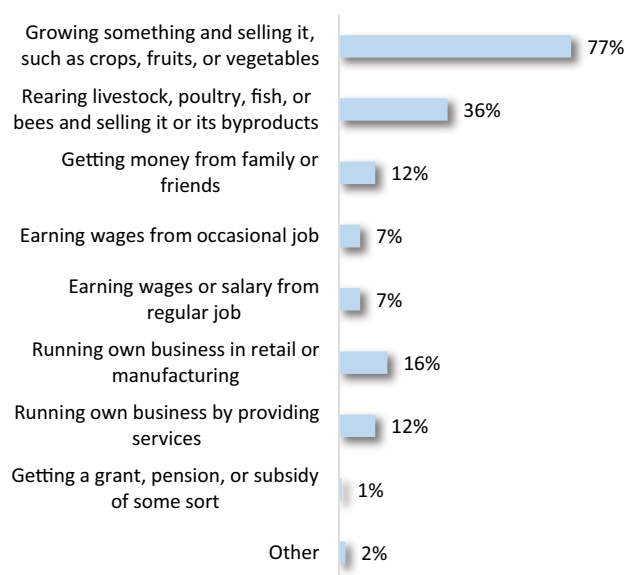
Growing something and selling it, such as crops, fruits, or vegetables 77%

Rearing livestock, poultry, fish, or bees and selling it or its byproducts 36%

Getting money from family or friends 12%

Earning wages from occasional job 7%

Earning wages or salary from regular job 7%

Running own business in retail or manufacturing 16%

Running own business by providing services 12%

Getting a grant, pension, or subsidy of some sort 1%

Other 2%